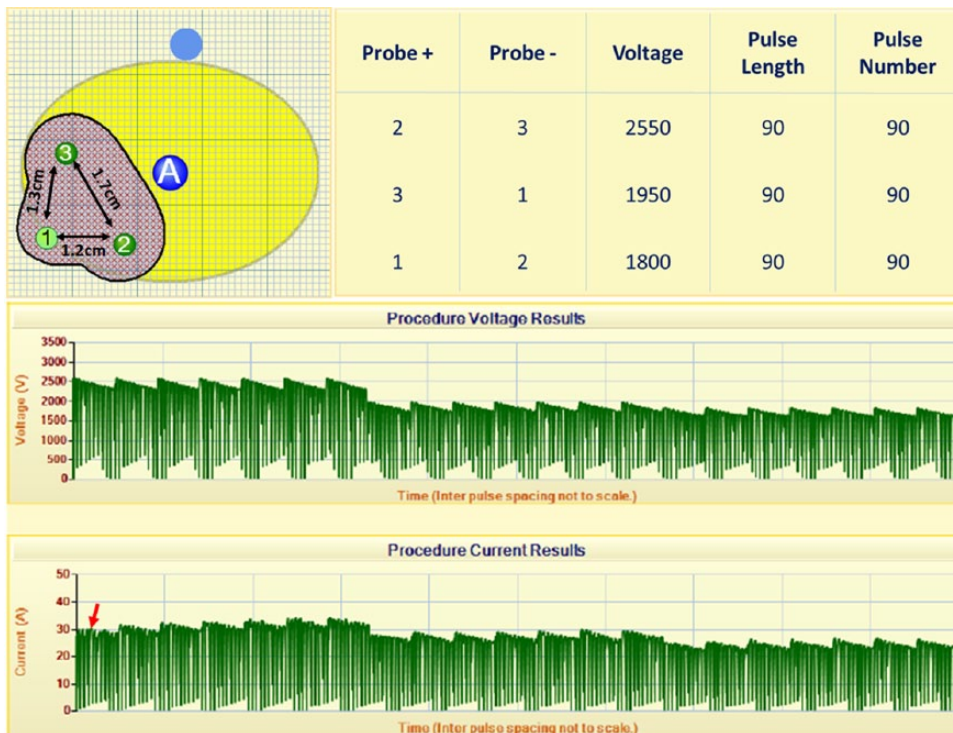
3
1.3cm
1.7cm
A
1
1.2cm
2

| Probe + | Probe - | Voltage | Pulse Length | Pulse Number |
|---|---|---|---|---|
| 2 | 3 | 2550 | 90 | 90 |
| 3 | 1 | 1950 | 90 | 90 |
| 1 | 2 | 1800 | 90 | 90 |

Procedure Voltage Results

Voltage (V)
3500
3000
2500
2000
1500
1000
500
0

Time (Inter pulse spacing not to scale.)

Procedure Current Results

Current (A)
50
40
30
20
10
0

Time (Inter pulse spacing not to scale.)